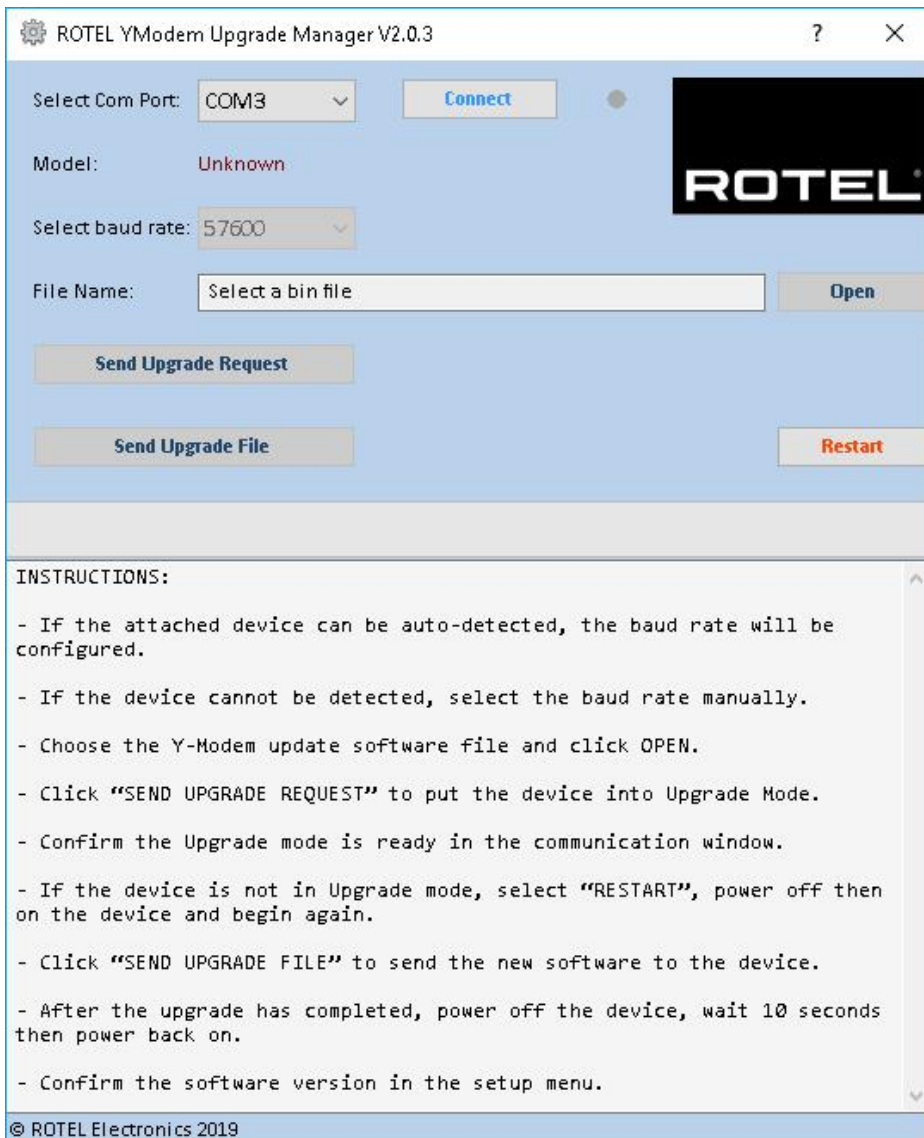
ROTEL YModem Upgrade Manager V2.0.3

?

×

Select Com Port: COM3

Connect

ROTEL

Model: Unknown

Select baud rate: 57600

File Name: Select a bin file

Open

Send Upgrade Request

Send Upgrade File

Restart

INSTRUCTIONS:

- If the attached device can be auto-detected, the baud rate will be configured.

- If the device cannot be detected, select the baud rate manually.

- Choose the Y-Modem update software file and click OPEN.

- Click "SEND UPGRADE REQUEST" to put the device into Upgrade Mode.

- Confirm the Upgrade mode is ready in the communication window.

- If the device is not in Upgrade mode, select "RESTART", power off then on the device and begin again.

- Click "SEND UPGRADE FILE" to send the new software to the device.

- After the upgrade has completed, power off the device, wait 10 seconds then power back on.

- Confirm the software version in the setup menu.

© ROTEL Electronics 2019